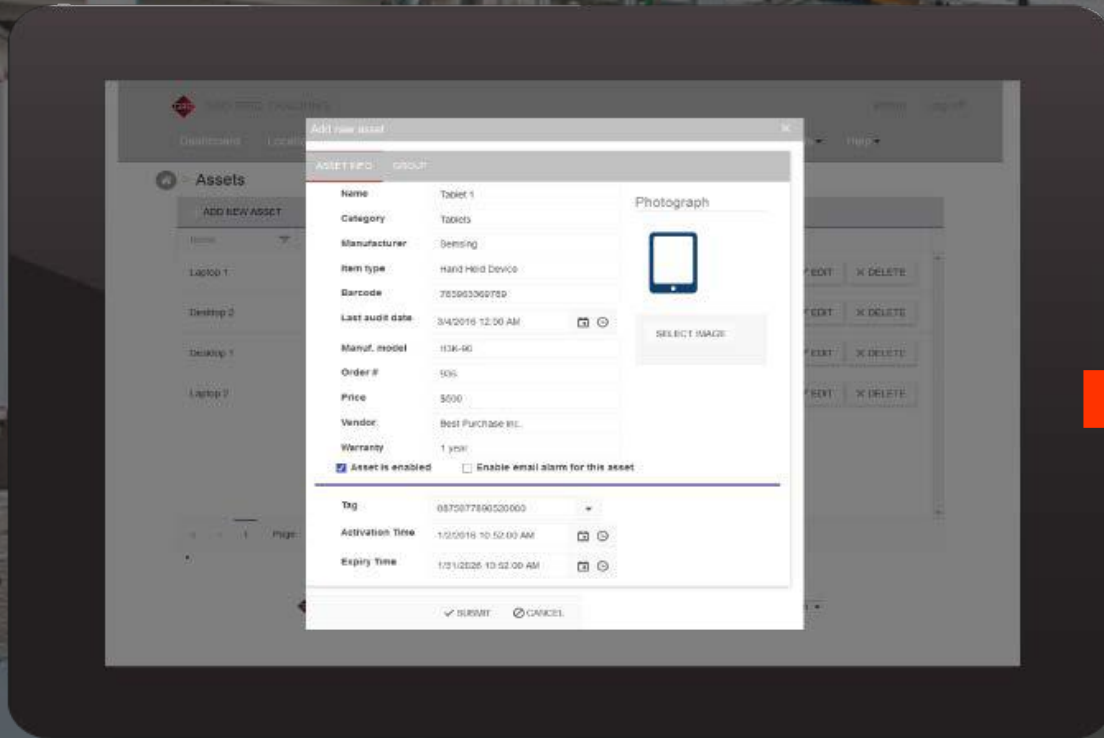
Add new asset

ASSET INFO GROUP

Name Tablet 1
Category Tablets
Manufacturer Semsing
Item type Hand Held Device
Barcode 785963369789
Last audit date 3/4/2016 12:00 AM
Manuf. model H3K-90
Order # 505
Price $500
Vendor Best Purchase Inc.
Warranty 1 year

Photograph

SELECT IMAGE

Asset is enabled
Enable email alarm for this asset

Tag 0875077896520000
Activation Time 1/2/2016 10:52:00 AM
Expiry Time 1/31/2026 10:52:00 AM

SUBMIT CANCEL

Assets

ADD NEW ASSET

Laptop 1
Desktop 2
Desktop 1
Laptop 2

EDIT X DELETE
EDIT X DELETE
EDIT X DELETE
EDIT X DELETE

Help

1 Page